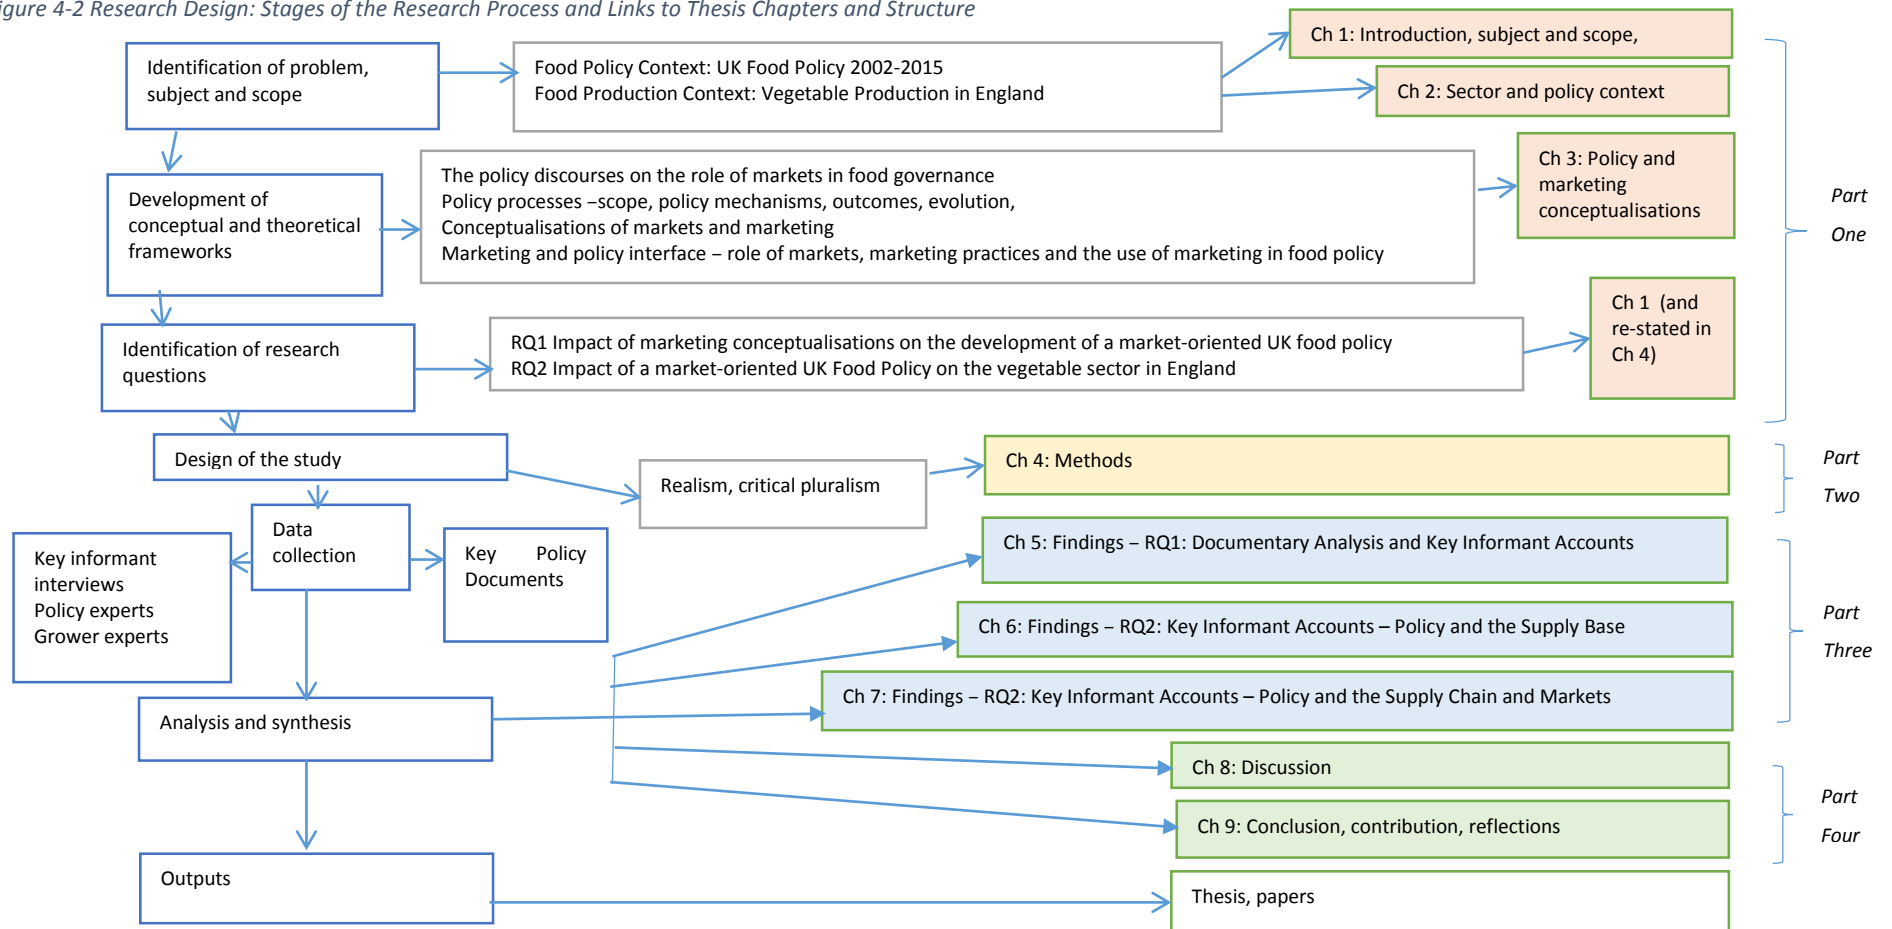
igure 4-2 Research Design: Stages of the Research Process and Links to Thesis Chapters and Structure

Identification of problem, subject and scope

Food Policy Context: UK Food Policy 2002-2015
Food Production Context: Vegetable Production in England

Ch 1: Introduction, subject and scope,

Ch 2: Sector and policy context

Development of conceptual and theoretical frameworks

The policy discourses on the role of markets in food governance
Policy processes –scope, policy mechanisms, outcomes, evolution,
Conceptualisations of markets and marketing
Marketing and policy interface – role of markets, marketing practices and the use of marketing in food policy

Ch 3: Policy and marketing conceptualisations

Part One

Identification of research questions

RQ1 Impact of marketing conceptualisations on the development of a market-oriented UK food policy
RQ2 Impact of a market-oriented UK Food Policy on the vegetable sector in England

Ch 1 (and re-stated in Ch 4)

Design of the study

Realism, critical pluralism

Ch 4: Methods

Part Two

Data collection

Key informant interviews
Policy experts
Grower experts

Key Policy Documents

Ch 5: Findings – RQ1: Documentary Analysis and Key Informant Accounts

Ch 6: Findings – RQ2: Key Informant Accounts – Policy and the Supply Base

Part Three

Ch 7: Findings – RQ2: Key Informant Accounts – Policy and the Supply Chain and Markets

Analysis and synthesis

Ch 8: Discussion

Ch 9: Conclusion, contribution, reflections

Part Four

Outputs

Thesis, papers